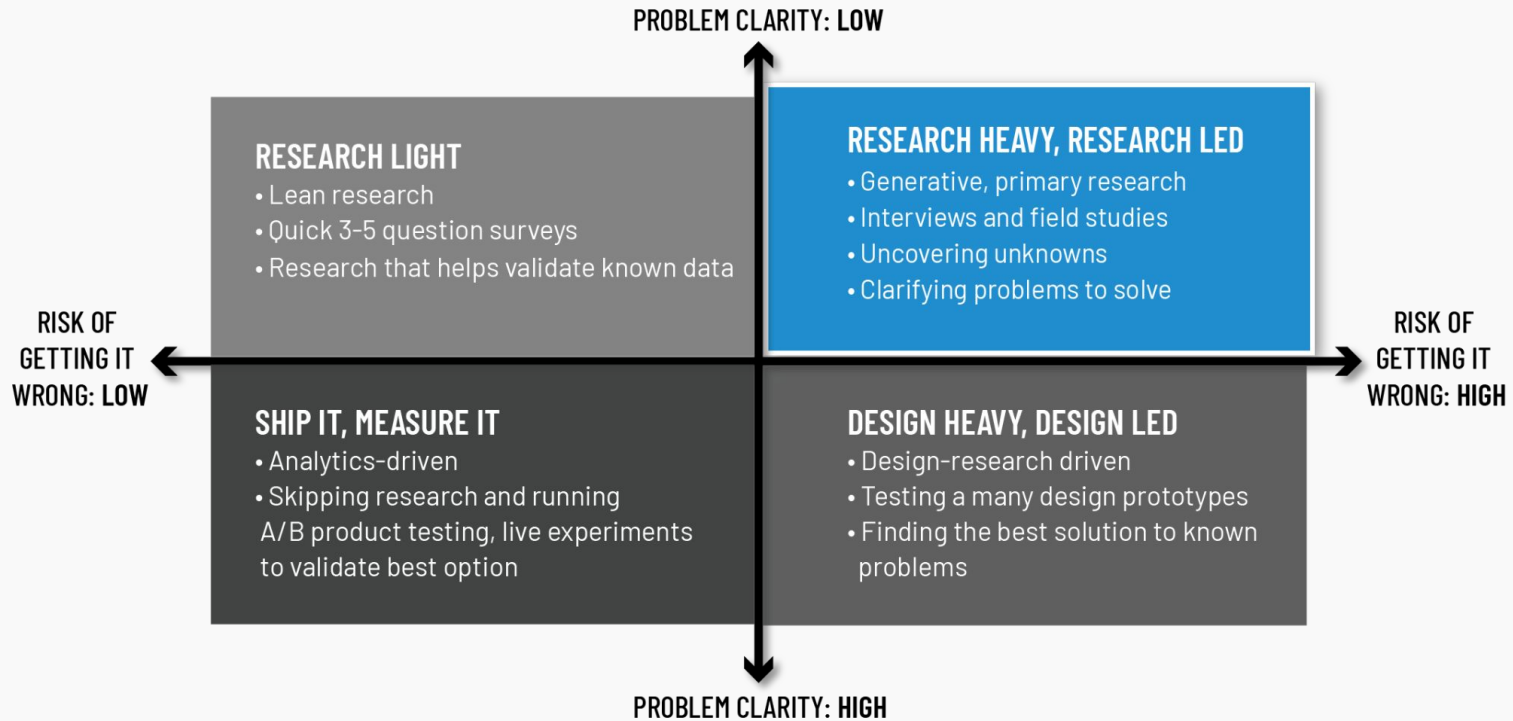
PROBLEM CLARITY: LOW

RESEARCH LIGHT
• Lean research
• Quick 3-5 question surveys
• Research that helps validate known data

RESEARCH HEAVY, RESEARCH LED
• Generative, primary research
• Interviews and field studies
• Uncovering unknowns
• Clarifying problems to solve

RISK OF GETTING IT WRONG: LOW

RISK OF GETTING IT WRONG: HIGH

SHIP IT, MEASURE IT
• Analytics-driven
• Skipping research and running A/B product testing, live experiments to validate best option

DESIGN HEAVY, DESIGN LED
• Design-research driven
• Testing a many design prototypes
• Finding the best solution to known problems

PROBLEM CLARITY: HIGH